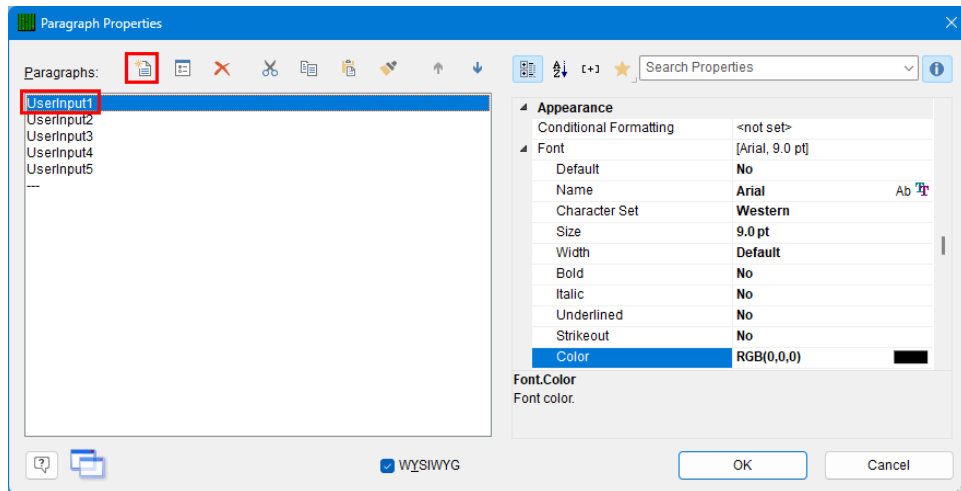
Paragraph Properties

Paragraphs:

UserInput1
UserInput2
UserInput3
UserInput4
UserInput5
---

[+]

Search Properties

| | |
|---|---|
| Appearance | |
| Conditional Formatting | <not set> |
| Font | [Arial, 9.0 pt] |
| Default | No |
| Name | Arial |
| Character Set | Western |
| Size | 9.0 pt |
| Width | Default |
| Bold | No |
| Italic | No |
| Underlined | No |
| Strikeout | No |
| Color | RGB(0,0,0) |

Ab

Font.Color
Font color.

WYSIWYG

OK

Cancel